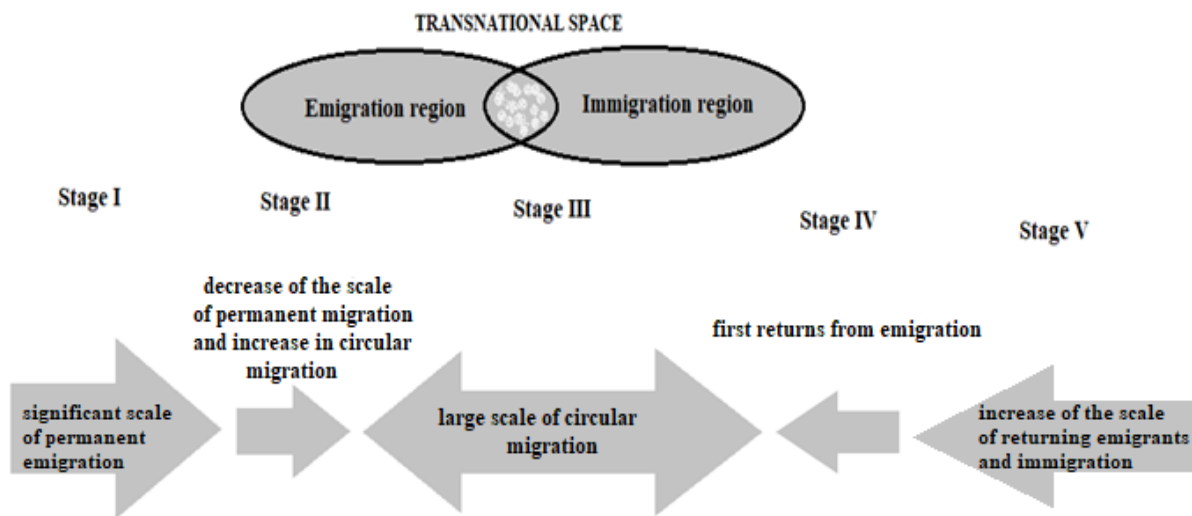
TRANSNATIONAL SPACE

Emigration region

Immigration region

Stage I

Stage II

Stage III

Stage IV

Stage V

decrease of the scale of permanent migration and increase in circular migration

first returns from emigration

significant scale of permanent emigration

large scale of circular migration

increase of the scale of returning emigrants and immigration